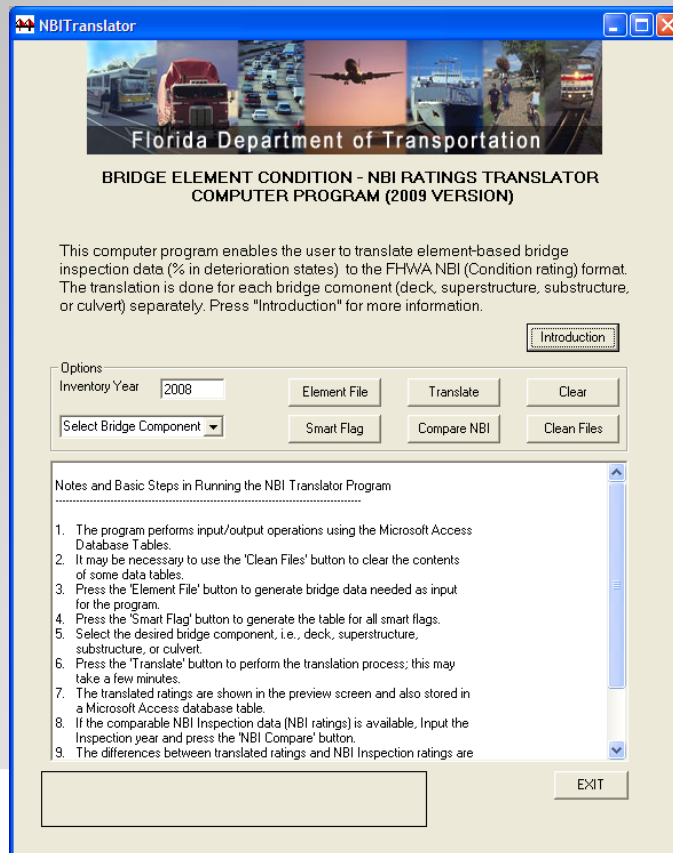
NBITranslator

Florida Department of Transportation

BRIDGE ELEMENT CONDITION - NBI RATINGS TRANSLATOR COMPUTER PROGRAM (2009 VERSION)

This computer program enables the user to translate element-based bridge inspection data (% in deterioration states) to the FHWA NBI (Condition rating) format. The translation is done for each bridge comonent (deck, superstructure, substructure, or culvert) separately. Press "Introduction" for more information.

Introduction

Options
Inventory Year 2008
Element File
Translate
Clear
Select Bridge Component
Smart Flag
Compare NBI
Clean Files

Notes and Basic Steps in Running the NBI Translator Program
--------------------------------------------------------------------------------

1. The program performs input/output operations using the Microsoft Access Database Tables.
2. It may be necessary to use the 'Clean Files' button to clear the contents of some data tables.
3. Press the 'Element File' button to generate bridge data needed as input for the program.
4. Press the 'Smart Flag' button to generate the table for all smart flags.
5. Select the desired bridge component, i.e., deck, superstructure, substructure, or culvert.
6. Press the 'Translate' button to perform the translation process; this may take a few minutes.
7. The translated ratings are shown in the preview screen and also stored in a Microsoft Access database table.
8. If the comparable NBI Inspection data (NBI ratings) is available, Input the Inspection year and press the 'NBI Compare' button.
9. The differences between translated ratings and NBI Inspection ratings are

EXIT